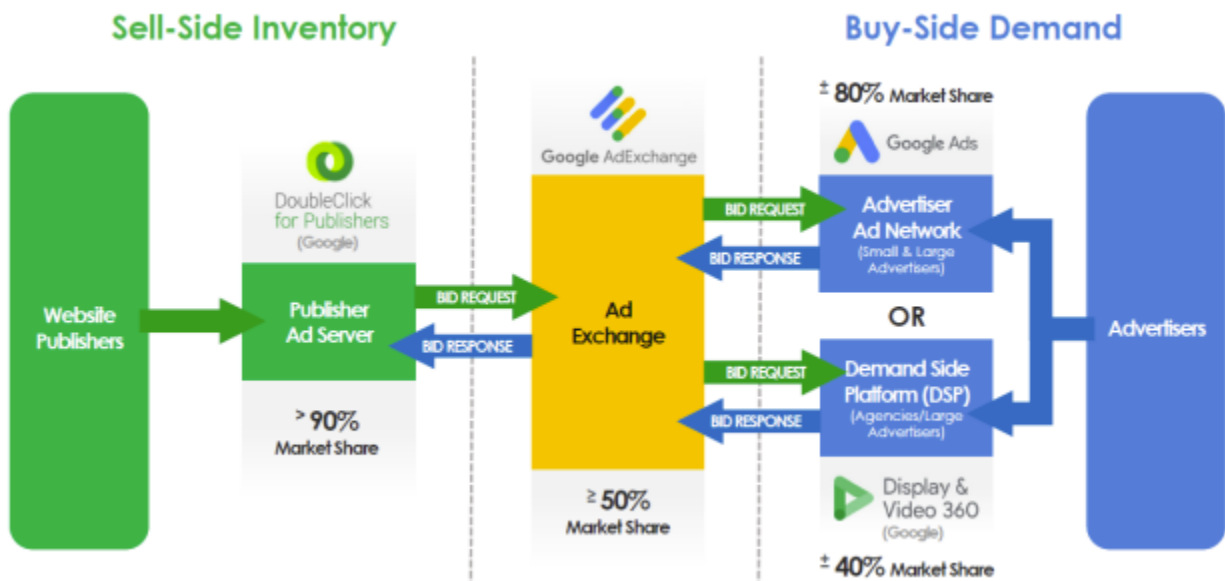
Sell-Side Inventory

Buy-Side Demand

Website Publishers

DoubleClick for Publishers (Google)

Publisher Ad Server

> 90% Market Share

BID REQUEST

BID RESPONSE

Google AdExchange

Ad Exchange

≥ 50% Market Share

± 80% Market Share

Google Ads

BID REQUEST

BID RESPONSE

Advertiser Ad Network (Small & Large Advertisers)

OR

BID REQUEST

BID RESPONSE

Demand Side Platform (DSP) (Agencies/Large Advertisers)

Display & Video 360 (Google)

± 40% Market Share

Advertisers